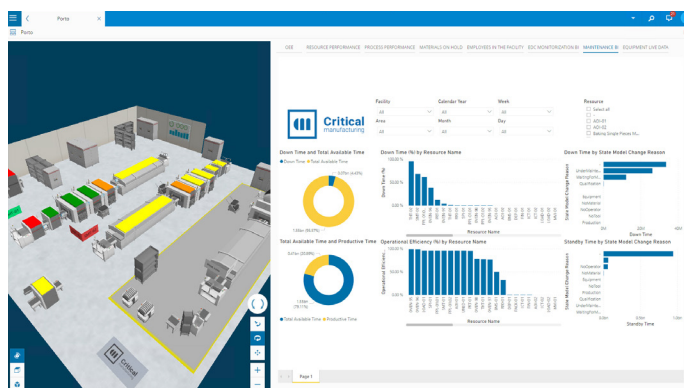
Porto

Porto

OEE | RESOURCE PERFORMANCE | PROCESS PERFORMANCE | MATERIALS ON HOLD | EMPLOYEES IN THE FACILITY | EDC MONITORIZATION BI | MAINTENANCE BI | EQUIPMENT LIVE DATA

Critical manufacturing

Facility
All

Calendar Year
All

Week
All

Area
All

Month
All

Day
All

Resource
Select all
ACI-01
ACI-02
Baking Single Pieces M...

Down Time and Total Available Time
Down Time  Total Available Time

Down Time (%) by Resource Name
Down Time (%)
Resource Name

Down Time by State Model Change Reason
State Model Change Reason
Down Time

Total Available Time and Productive Time
Total Available Time  Productive Time

Operational Efficiency (%) by Resource Name
Operational Efficiency
Resource Name

Standby Time by State Model Change Reason
State Model Change Reason
Standby Time

Page 1